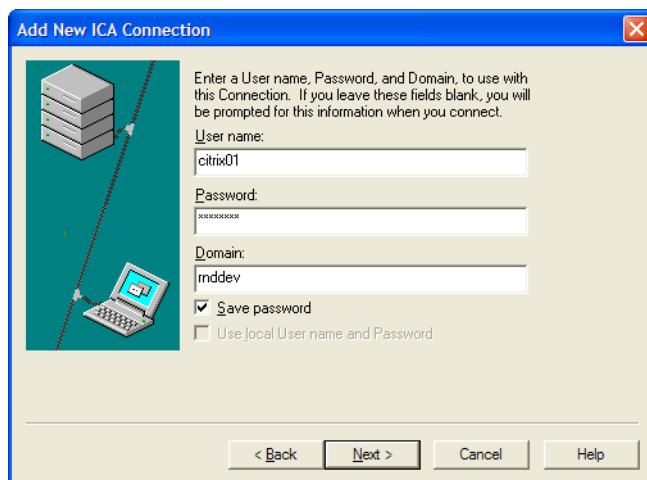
Add New ICA Connection

Enter a User name, Password, and Domain, to use with this Connection. If you leave these fields blank, you will be prompted for this information when you connect.

User name:
citrix01
Password:
xxxxxxxx
Domain:
rnddev
Save password
Use local User name and Password

< Back
Next >
Cancel
Help